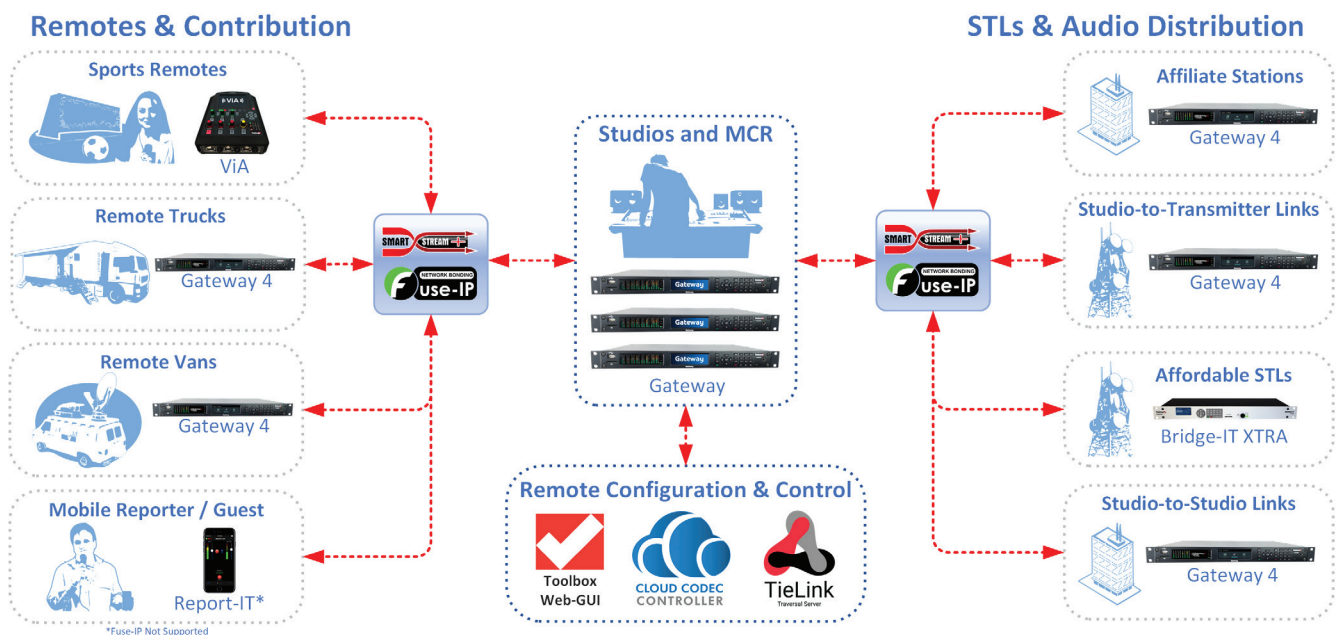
Remotes & Contribution

Sports Remotes

ViA

Remote Trucks

Gateway 4

Remote Vans

Gateway 4

Mobile Reporter / Guest

Report-IT*

*Fuse-IP Not Supported

SMART STREAM

NETWORK BONDING
Fuse-IP

Studios and MCR

Gateway

Gateway

Gateway

Gateway

Remote Configuration & Control

Toolbox Web-GUI

CLOUD CODEC CONTROLLER

TieLink
Traversal Server

SMART STREAM

NETWORK BONDING
Fuse-IP

STLs & Audio Distribution

Affiliate Stations

Gateway 4

Studio-to-Transmitter Links

Gateway 4

Affordable STLs

Bridge-IT XTRA

Studio-to-Studio Links

Gateway 4